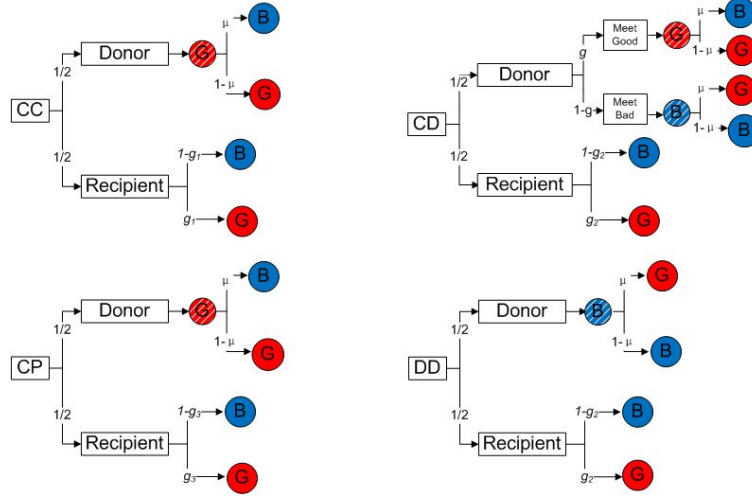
CC
1/2
Donor
G
μ
B
1- μ
G
1/2
Recipient
$1-g_1$
B
$g_1$
G

CD
1/2
Donor
g
Meet Good
G
μ
B
1- μ
G
1-g
Meet Bad
B
μ
G
1- μ
B
1/2
Recipient
$1-g_2$
B
$g_2$
G

CP
1/2
Donor
G
μ
B
1- μ
G
1/2
Recipient
$1-g_3$
B
$g_3$
G

DD
1/2
Donor
B
μ
G
1- μ
B
1/2
Recipient
$1-g_2$
B
$g_2$
G